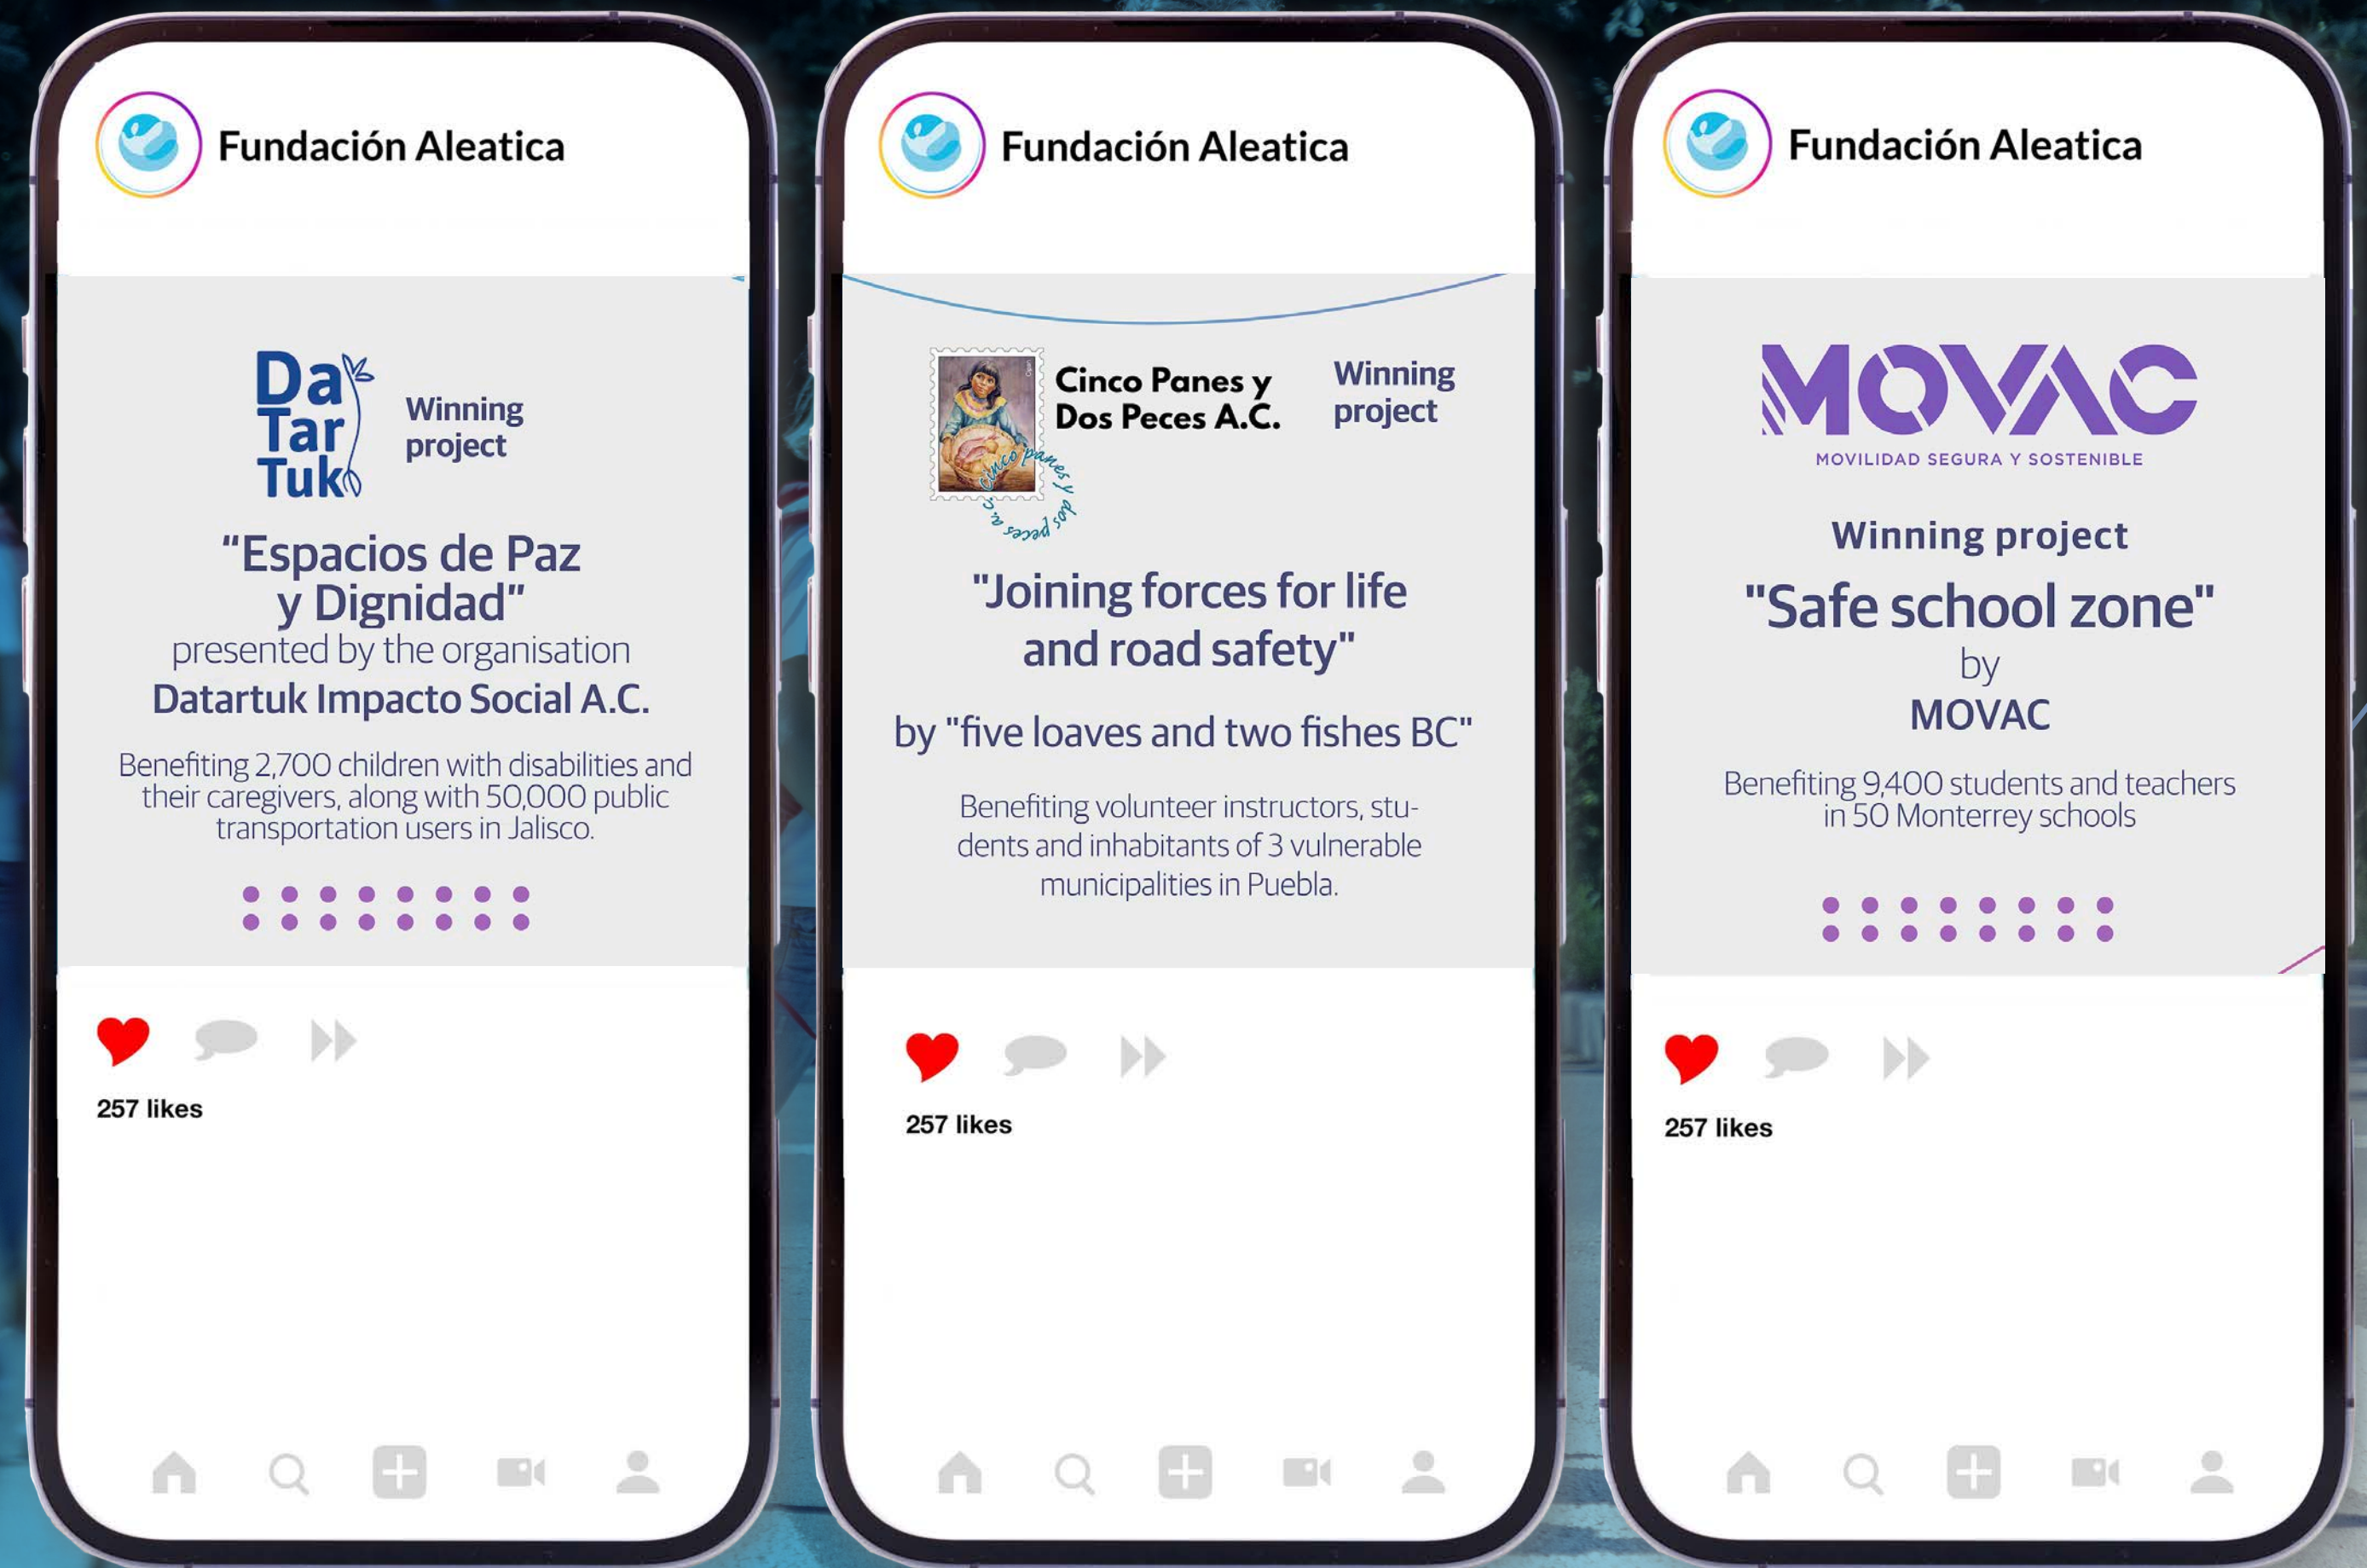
Fundación Aleatica

Da Tar Tuk

Winning project

"Espacios de Paz y Dignidad"
presented by the organisation
Datartuk Impacto Social A.C.

Benefiting 2,700 children with disabilities and their caregivers, along with 50,000 public transportation users in Jalisco.

257 likes

Fundación Aleatica

Cinco Panes y Dos Peces A.C.

cinco panes y dos peces a.c.

Winning project

"Joining forces for life and road safety"

by "five loaves and two fishes BC"

Benefiting volunteer instructors, students and inhabitants of 3 vulnerable municipalities in Puebla.

257 likes

Fundación Aleatica

MOVAC
MOVILIDAD SEGURA Y SOSTENIBLE

Winning project

"Safe school zone"
by
MOVAC

Benefiting 9,400 students and teachers in 50 Monterrey schools

257 likes